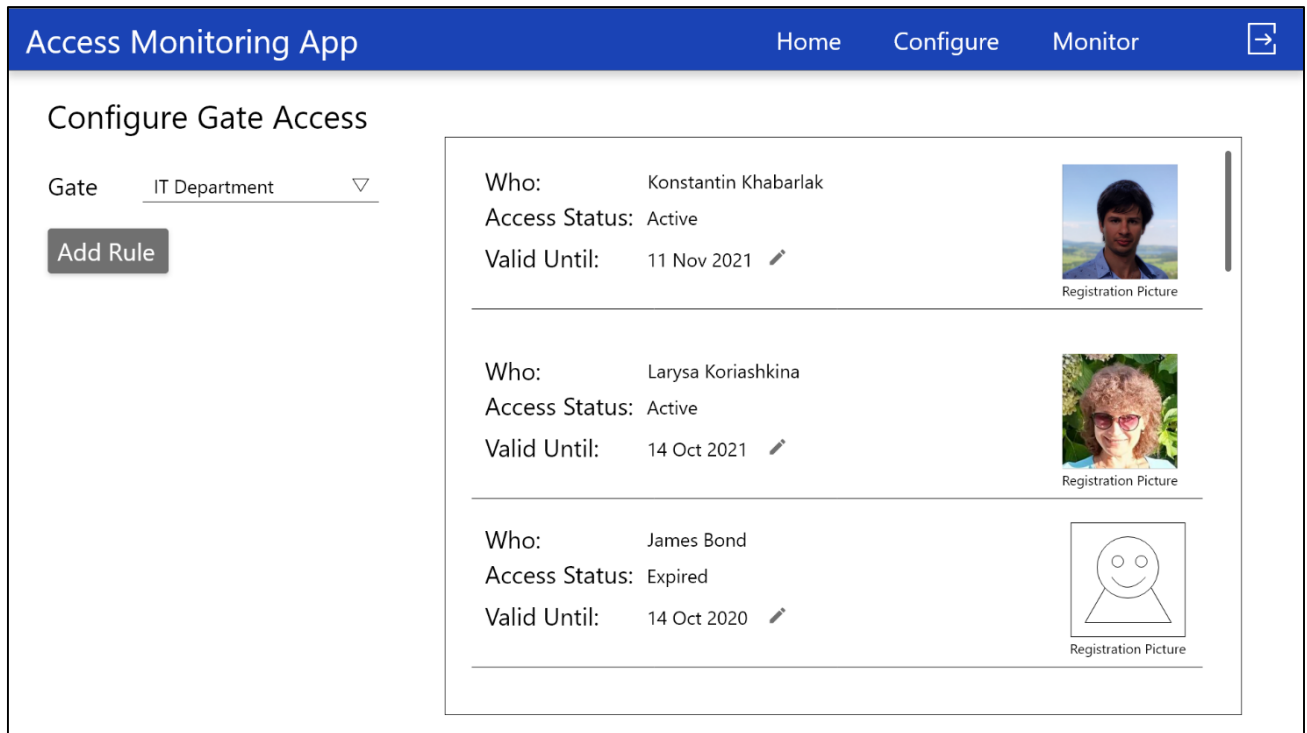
Access Monitoring App

Home Configure Monitor

Configure Gate Access

Gate IT Department

Add Rule

Who: Konstantin Khabarlak
Access Status: Active
Valid Until: 11 Nov 2021

Registration Picture

Who: Larysa Koriashkina
Access Status: Active
Valid Until: 14 Oct 2021

Registration Picture

Who: James Bond
Access Status: Expired
Valid Until: 14 Oct 2020

Registration Picture